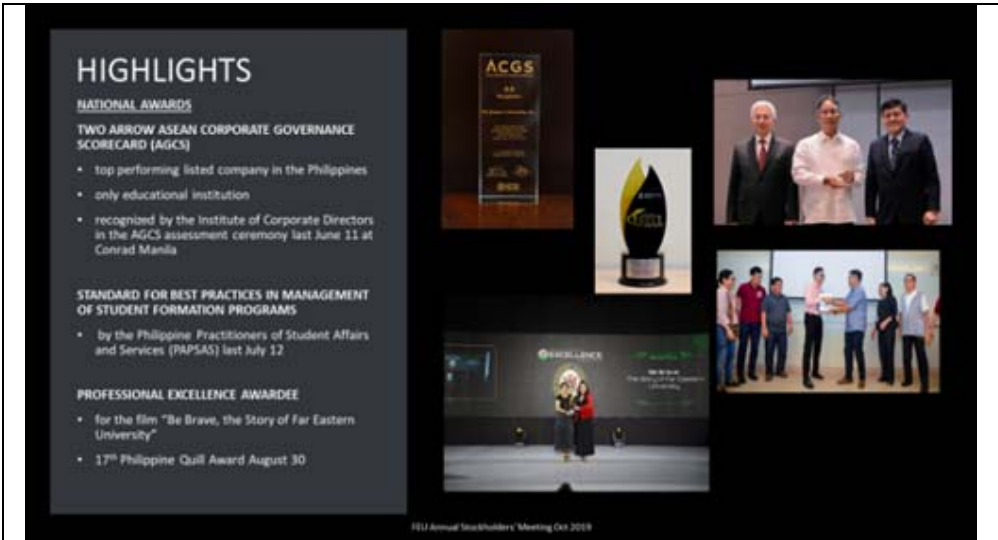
HIGHLIGHTS

NATIONAL AWARDS

TWO ARROW ASEAN CORPORATE GOVERNANCE SCORECARD (AGCS)

- top performing listed company in the Philippines
- only educational institution
- recognized by the Institute of Corporate Directors in the AGCS assessment ceremony last June 11 at Conrad Manila

STANDARD FOR BEST PRACTICES IN MANAGEMENT OF STUDENT FORMATION PROGRAMS

- by the Philippine Practitioners of Student Affairs and Services (PAPSAS) last July 12

PROFESSIONAL EXCELLENCE AWARDEE

- for the film "Be Brave, the Story of Far Eastern University"
- 17$^{th}$ Philippine Quill Award August 30

ACGS

EXCELLENCE

Be Brave
The Story of Far Eastern University

FEU Annual Stockholders' Meeting Oct 2019